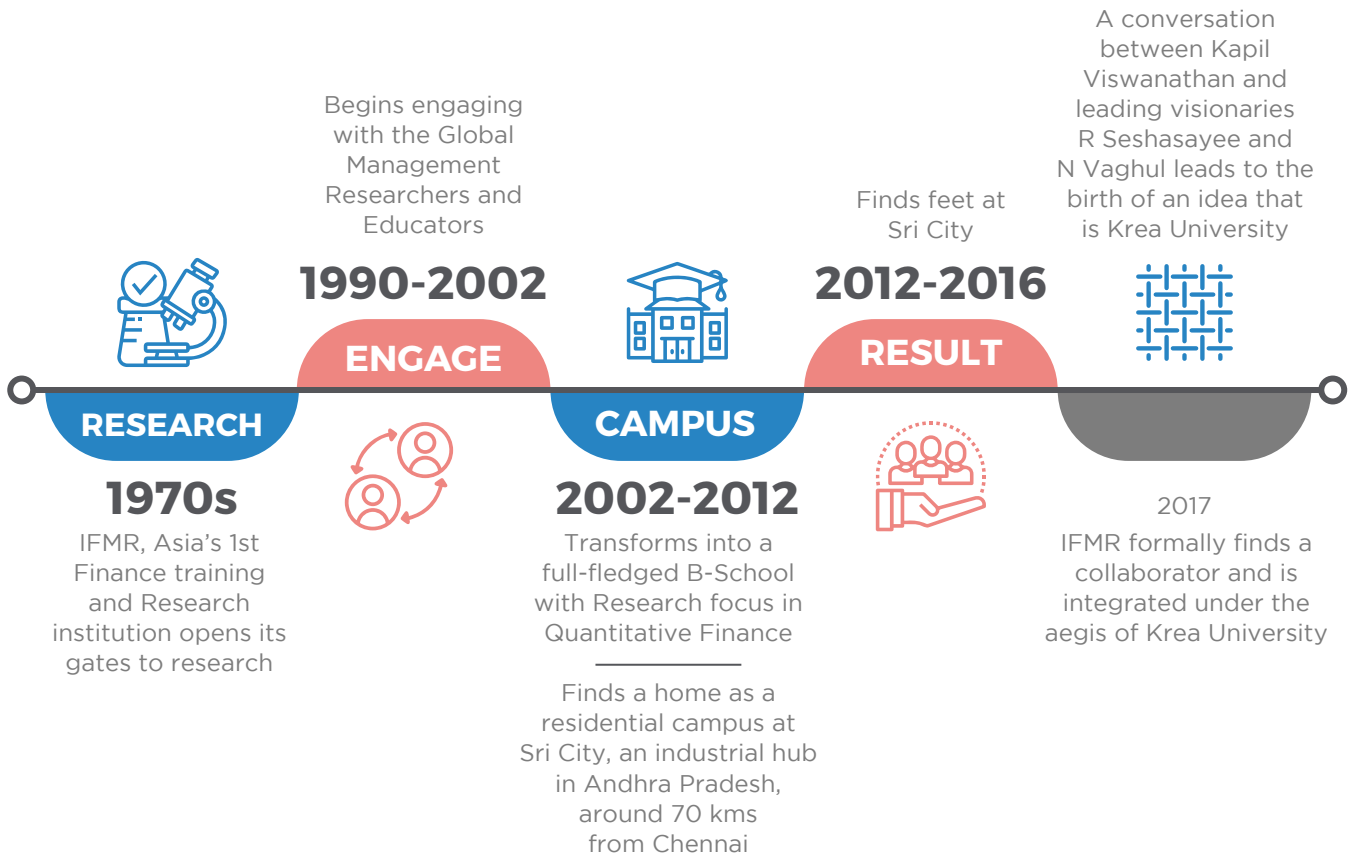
RESEARCH

1970s

IFMR, Asia's 1st Finance training and Research institution opens its gates to research

Begins engaging with the Global Management Researchers and Educators

1990-2002

ENGAGE

CAMPUS

2002-2012

Transforms into a full-fledged B-School with Research focus in Quantitative Finance

Finds a home as a residential campus at Sri City, an industrial hub in Andhra Pradesh, around 70 kms from Chennai

Finds feet at Sri City

2012-2016

RESULT

A conversation between Kapil Viswanathan and leading visionaries R Seshasayee and N Vaghul leads to the birth of an idea that is Krea University

2017

IFMR formally finds a collaborator and is integrated under the aegis of Krea University